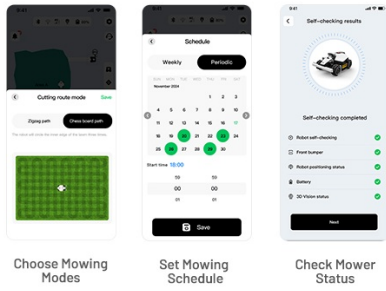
9:41

Cutting route mode
Save

Zigzag path
Chess board path

The robot will mow the lawn in a chess board pattern

Choose Mowing Modes

9:41

Schedule

Weekly
Periodic

November 2024

| | | | | | | |
|---|---|---|---|---|---|---|
| | | | | 1 | 2 | 3 |
| 4 | 5 | 6 | 7 | 8 | 9 | 10 |
| 11 | 12 | 13 | 14 | 15 | 16 | 17 |
| 18 | 19 | 20 | 21 | 22 | 23 | 24 |
| 25 | 26 | 27 | 28 | 29 | 30 | |

Start time 18:00

17 | 59
18 | 00
19 | 01

Save

Set Mowing Schedule

9:41

Self-checking results

Self-checking completed

Robot self-checking
Front bumper
Robot positioning status
Battery
3D Vision status

Next

Check Mower Status